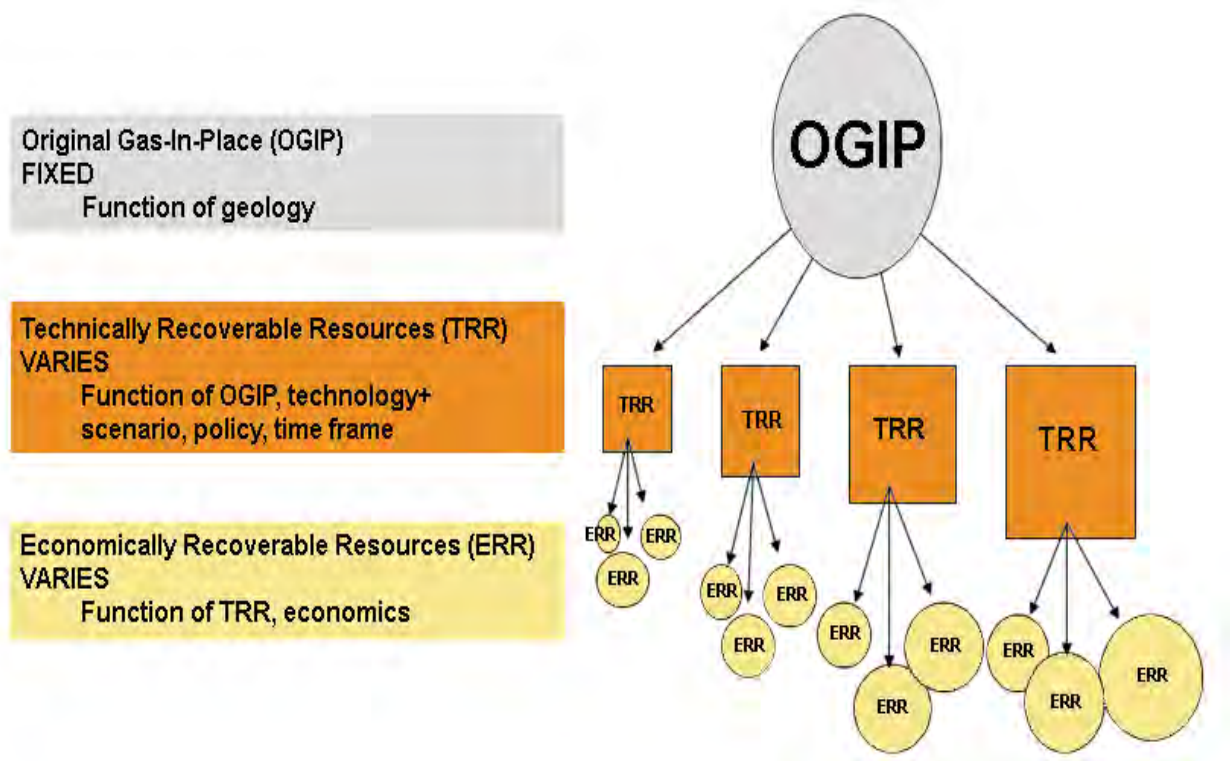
Original Gas-In-Place (OGIP)
FIXED
Function of geology

Technically Recoverable Resources (TRR)
VARIES
Function of OGIP, technology+ scenario, policy, time frame

Economically Recoverable Resources (ERR)
VARIES
Function of TRR, economics

OGIP

TRR

TRR

TRR

TRR

ERR ERR ERR

ERR ERR ERR

ERR ERR ERR

ERR ERR ERR